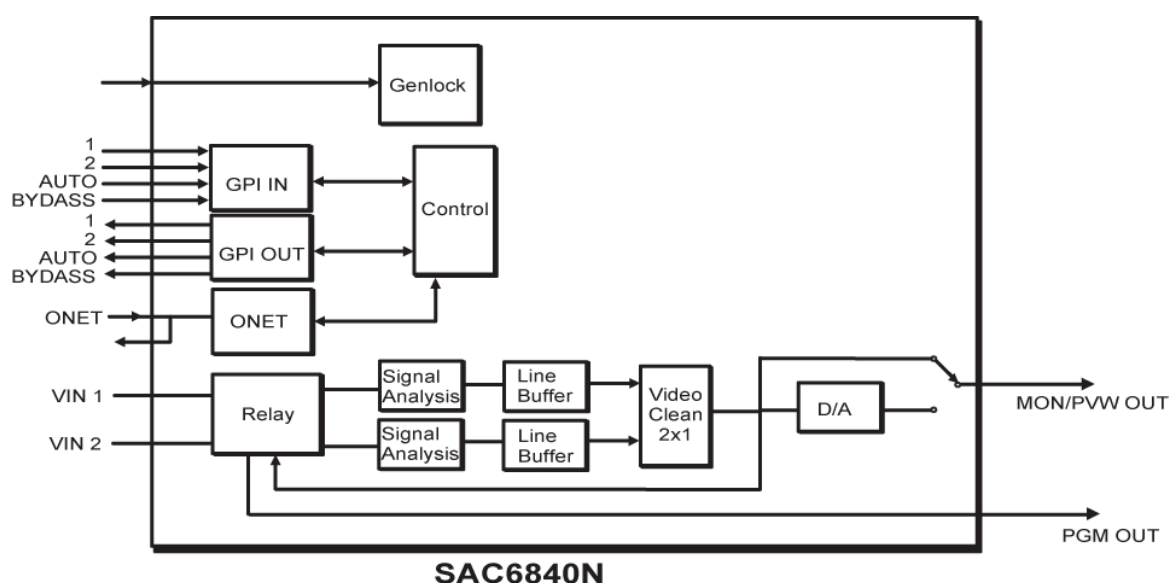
Genlock

1
2
AUTO
BYDASS

GPI IN

Control

1
2
AUTO
BYDASS

GPI OUT

ONET

ONET

VIN 1

VIN 2

Relay

Signal Analysis

Line Buffer

Signal Analysis

Line Buffer

Video Clean 2x1

D/A

MON/PVW OUT

PGM OUT

SAC6840N